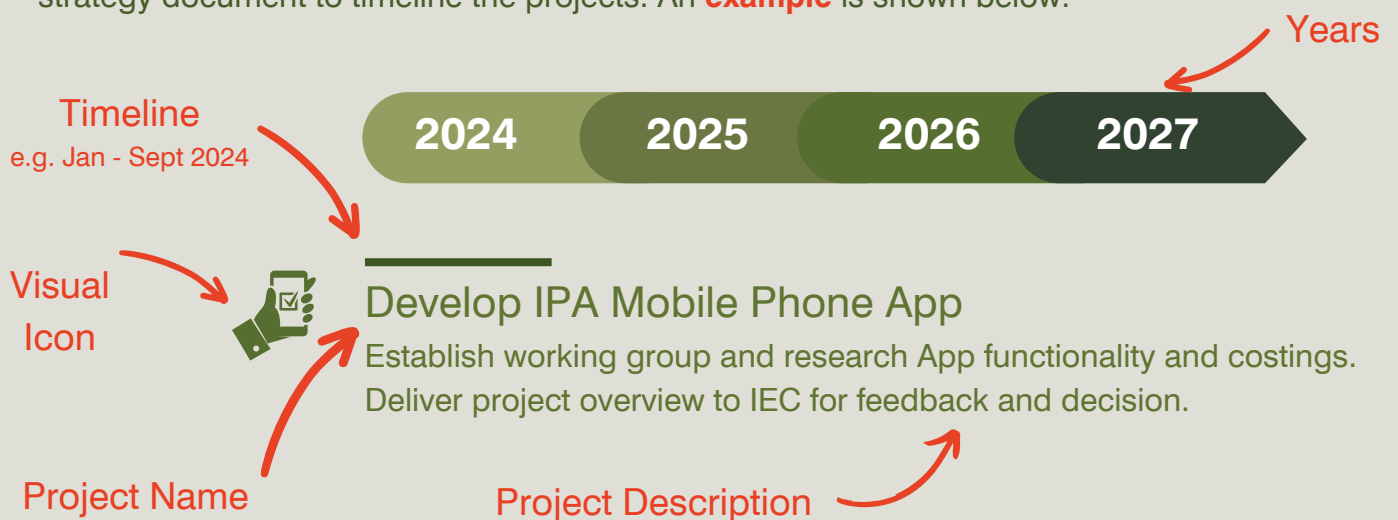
strategy document to timeline the projects. An **example** is shown below.

Years

Timeline
e.g. Jan - Sept 2024

2024 2025 2026 2027

Visual Icon

Develop IPA Mobile Phone App

Establish working group and research App functionality and costings. Deliver project overview to IEC for feedback and decision.

Project Name

Project Description